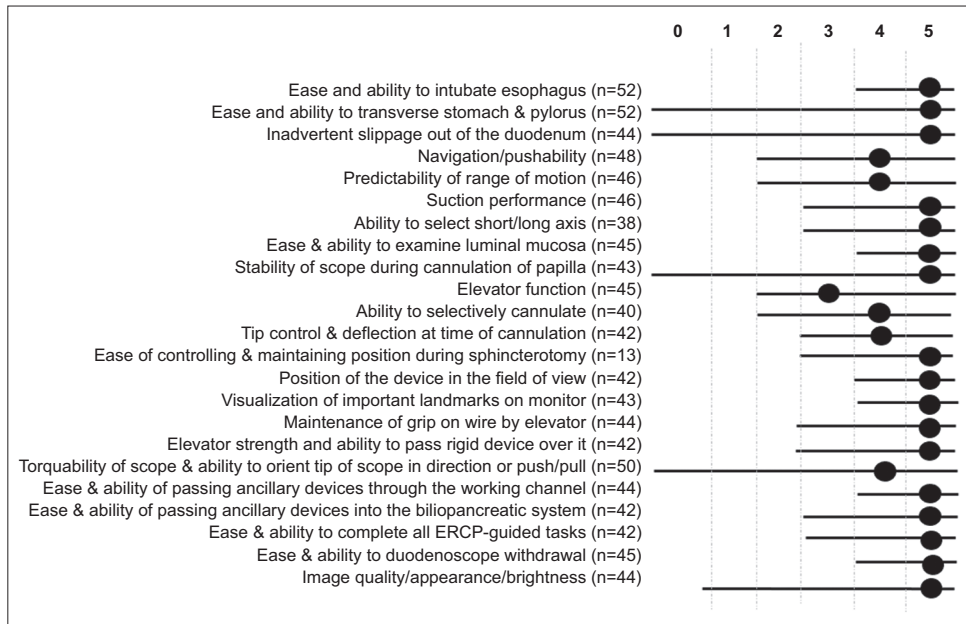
0 1 2 3 4 5

Ease and ability to intubate esophagus (n=52)
Ease and ability to transverse stomach & pylorus (n=52)
Inadvertent slippage out of the duodenum (n=44)
Navigation/pushability (n=48)
Predictability of range of motion (n=46)
Suction performance (n=46)
Ability to select short/long axis (n=38)
Ease & ability to examine luminal mucosa (n=45)
Stability of scope during cannulation of papilla (n=43)
Elevator function (n=45)
Ability to selectively cannulate (n=40)
Tip control & deflection at time of cannulation (n=42)
Ease of controlling & maintaining position during sphincterotomy (n=13)
Position of the device in the field of view (n=42)
Visualization of important landmarks on monitor (n=43)
Maintenance of grip on wire by elevator (n=44)
Elevator strength and ability to pass rigid device over it (n=42)
Torquability of scope & ability to orient tip of scope in direction or push/pull (n=50)
Ease & ability of passing ancillary devices through the working channel (n=44)
Ease & ability of passing ancillary devices into the biliopancreatic system (n=42)
Ease & ability to complete all ERCP-guided tasks (n=42)
Ease & ability to duodenoscope withdrawal (n=45)
Image quality/appearance/brightness (n=44)